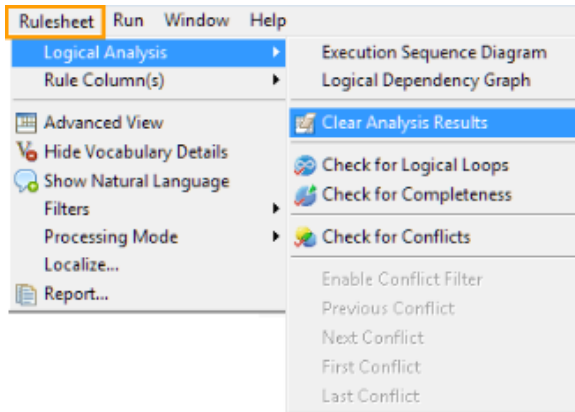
Rulesheet Run Window Help

Logical Analysis
Rule Column(s)
Advanced View
Hide Vocabulary Details
Show Natural Language
Filters
Processing Mode
Localize...
Report...

Execution Sequence Diagram
Logical Dependency Graph
Clear Analysis Results
Check for Logical Loops
Check for Completeness
Check for Conflicts
Enable Conflict Filter
Previous Conflict
Next Conflict
First Conflict
Last Conflict